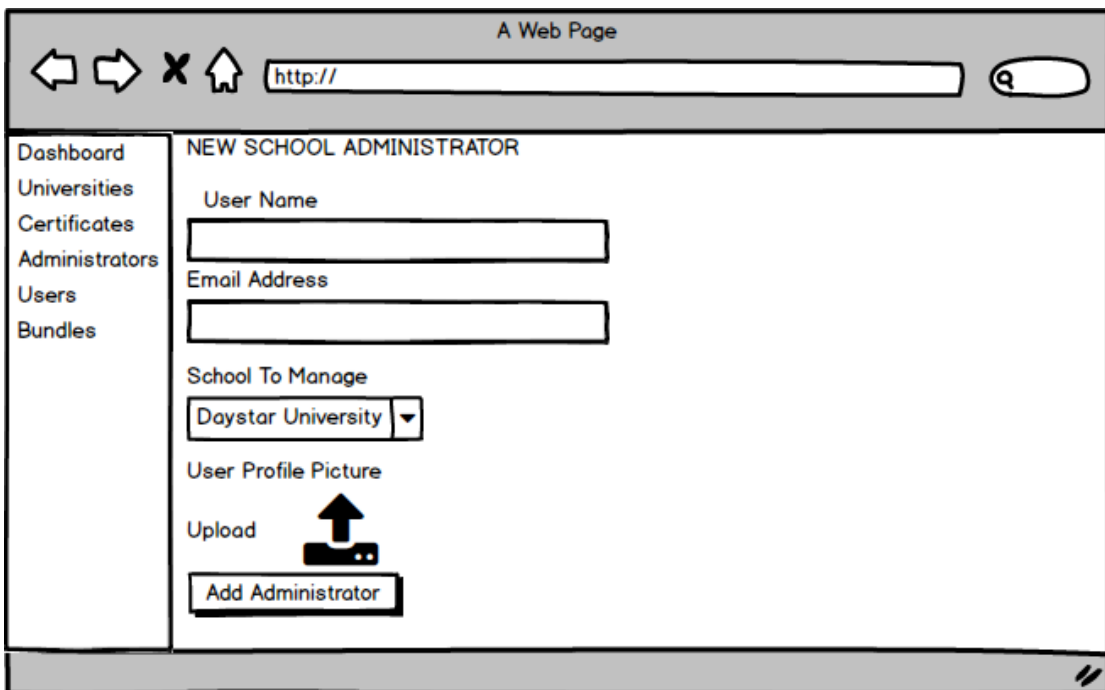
A Web Page

http://

Dashboard
Universities
Certificates
Administrators
Users
Bundles

NEW SCHOOL ADMINISTRATOR

User Name

Email Address

School To Manage

Daystar University

User Profile Picture

Upload

Add Administrator